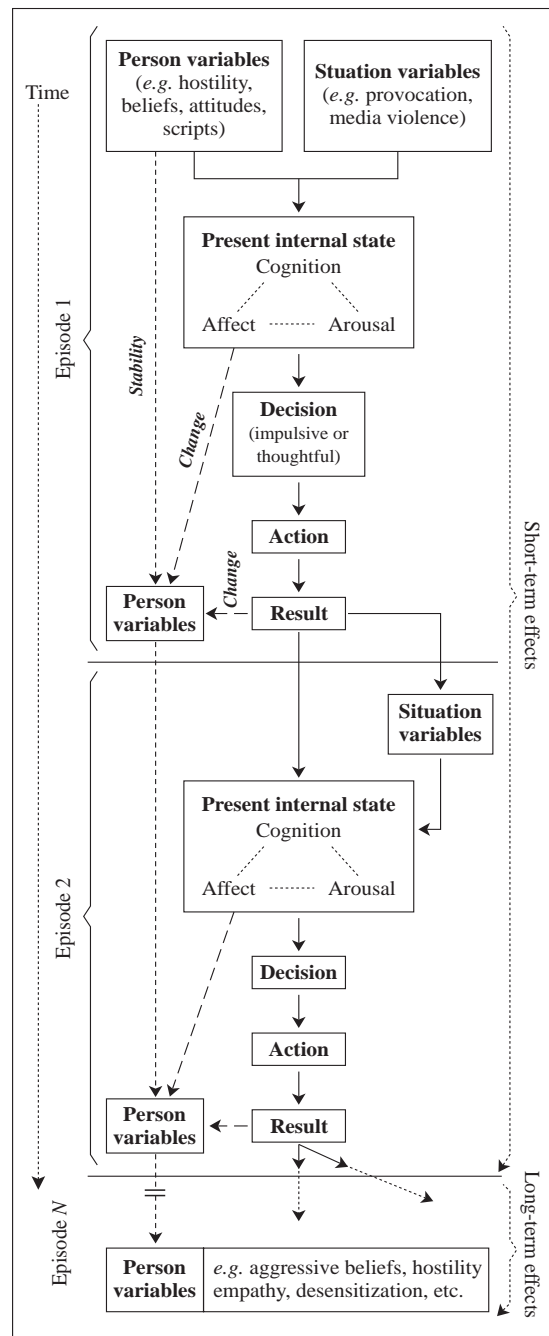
Time

Person variables (e.g. hostility, beliefs, attitudes, scripts)

Stuation variables (e.g. provocation, media violence)

Present internal state
Cognition
Affect Arousal

Episode 1

Stability

Change

Decision (impulsive or thoughtful)

Action

Change

Person variables

Result

Short-term effects

Situation variables

Present internal state
Cognition
Affect Arousal

Episode 2

Decision

Action

Person variables

Result

Episode N

Long-term effects

| Person variables | e.g. aggressive beliefs, hostility empathy, desensitization, etc. |
|---|---|